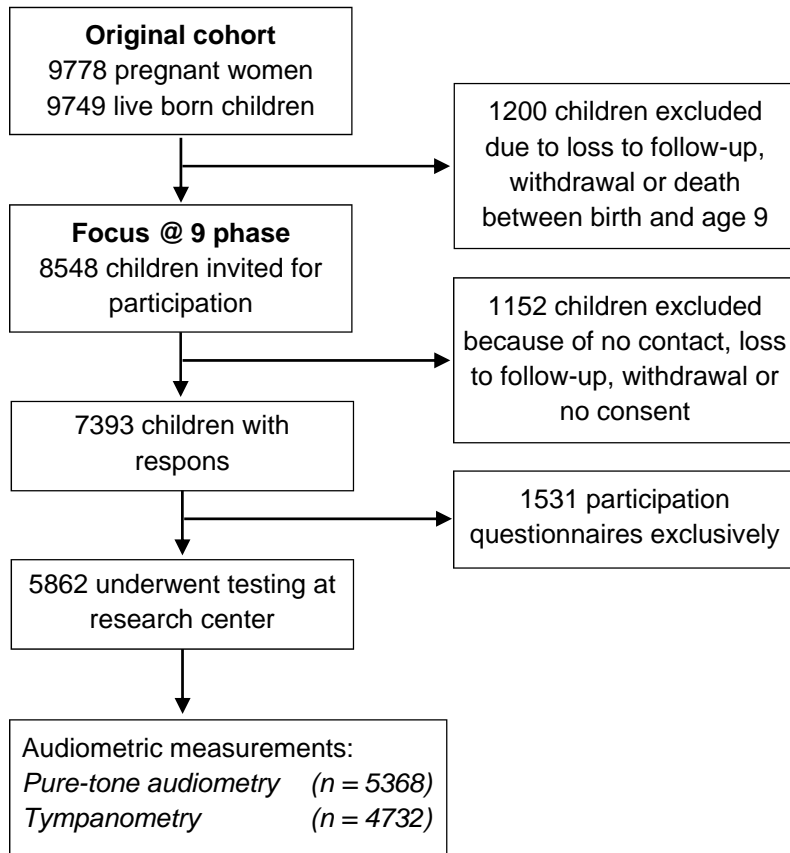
**Original cohort**
9778 pregnant women
9749 live born children

1200 children excluded due to loss to follow-up, withdrawal or death between birth and age 9

**Focus @ 9 phase**
8548 children invited for participation

1152 children excluded because of no contact, loss to follow-up, withdrawal or no consent

7393 children with respons

1531 participation questionnaires exclusively

5862 underwent testing at research center

Audiometric measurements:
*Pure-tone audiometry (n = 5368)*
*Tympanometry (n = 4732)*